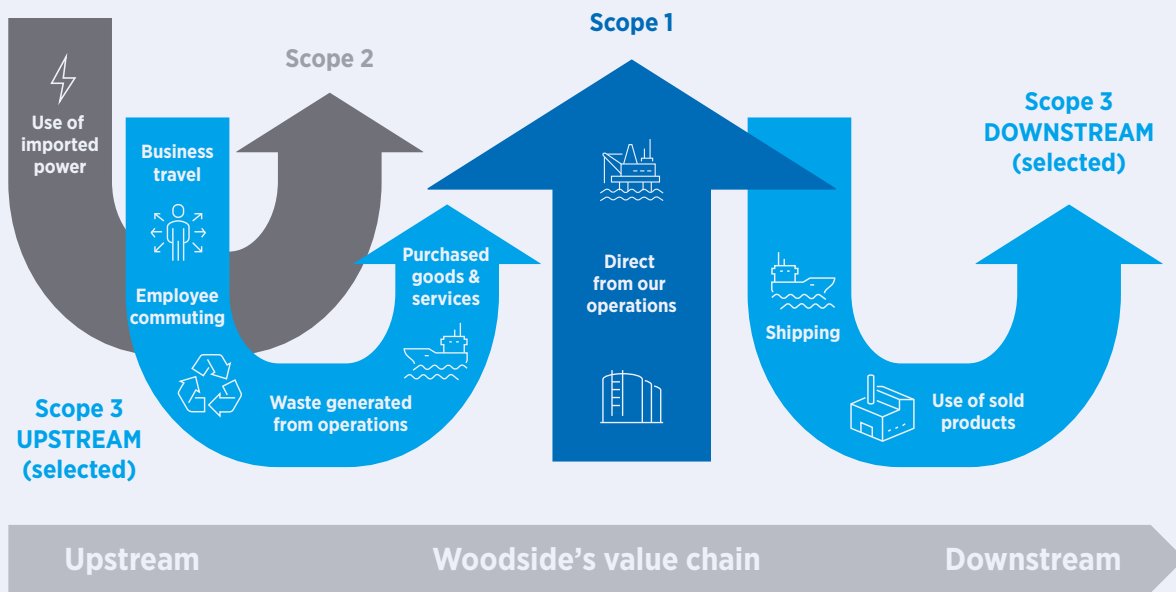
Scope 1

Scope 2

Use of imported power

Business travel

Employee commuting

Purchased goods & services

Waste generated from operations

Scope 3 UPSTREAM (selected)

Direct from our operations

Scope 3 DOWNSTREAM (selected)

Shipping

Use of sold products

Upstream

Woodside's value chain

Downstream